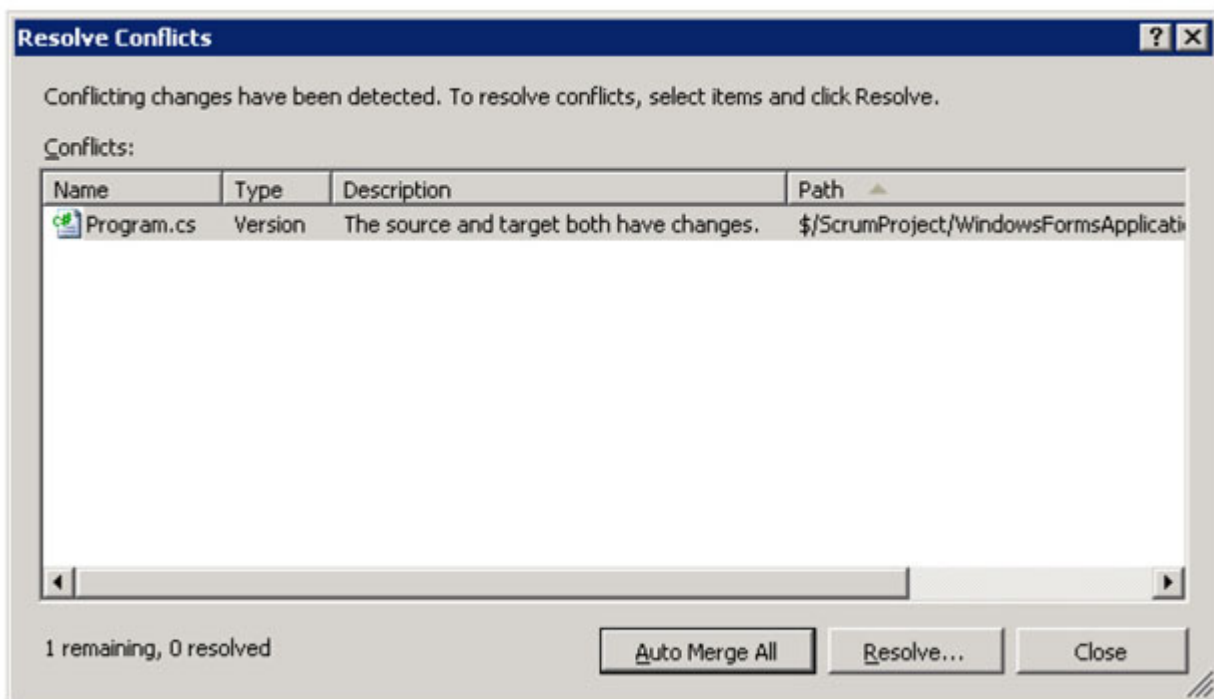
Resolve Conflicts

?

Conflicting changes have been detected. To resolve conflicts, select items and click Resolve.

Conflicts:

| Name | Type | Description | Path |
|---|---|---|---|
| Program.cs | Version | The source and target both have changes. | $/ScrumProject/WindowsFormsApplicati |

1 remaining, 0 resolved

Auto Merge All

Resolve...

Close